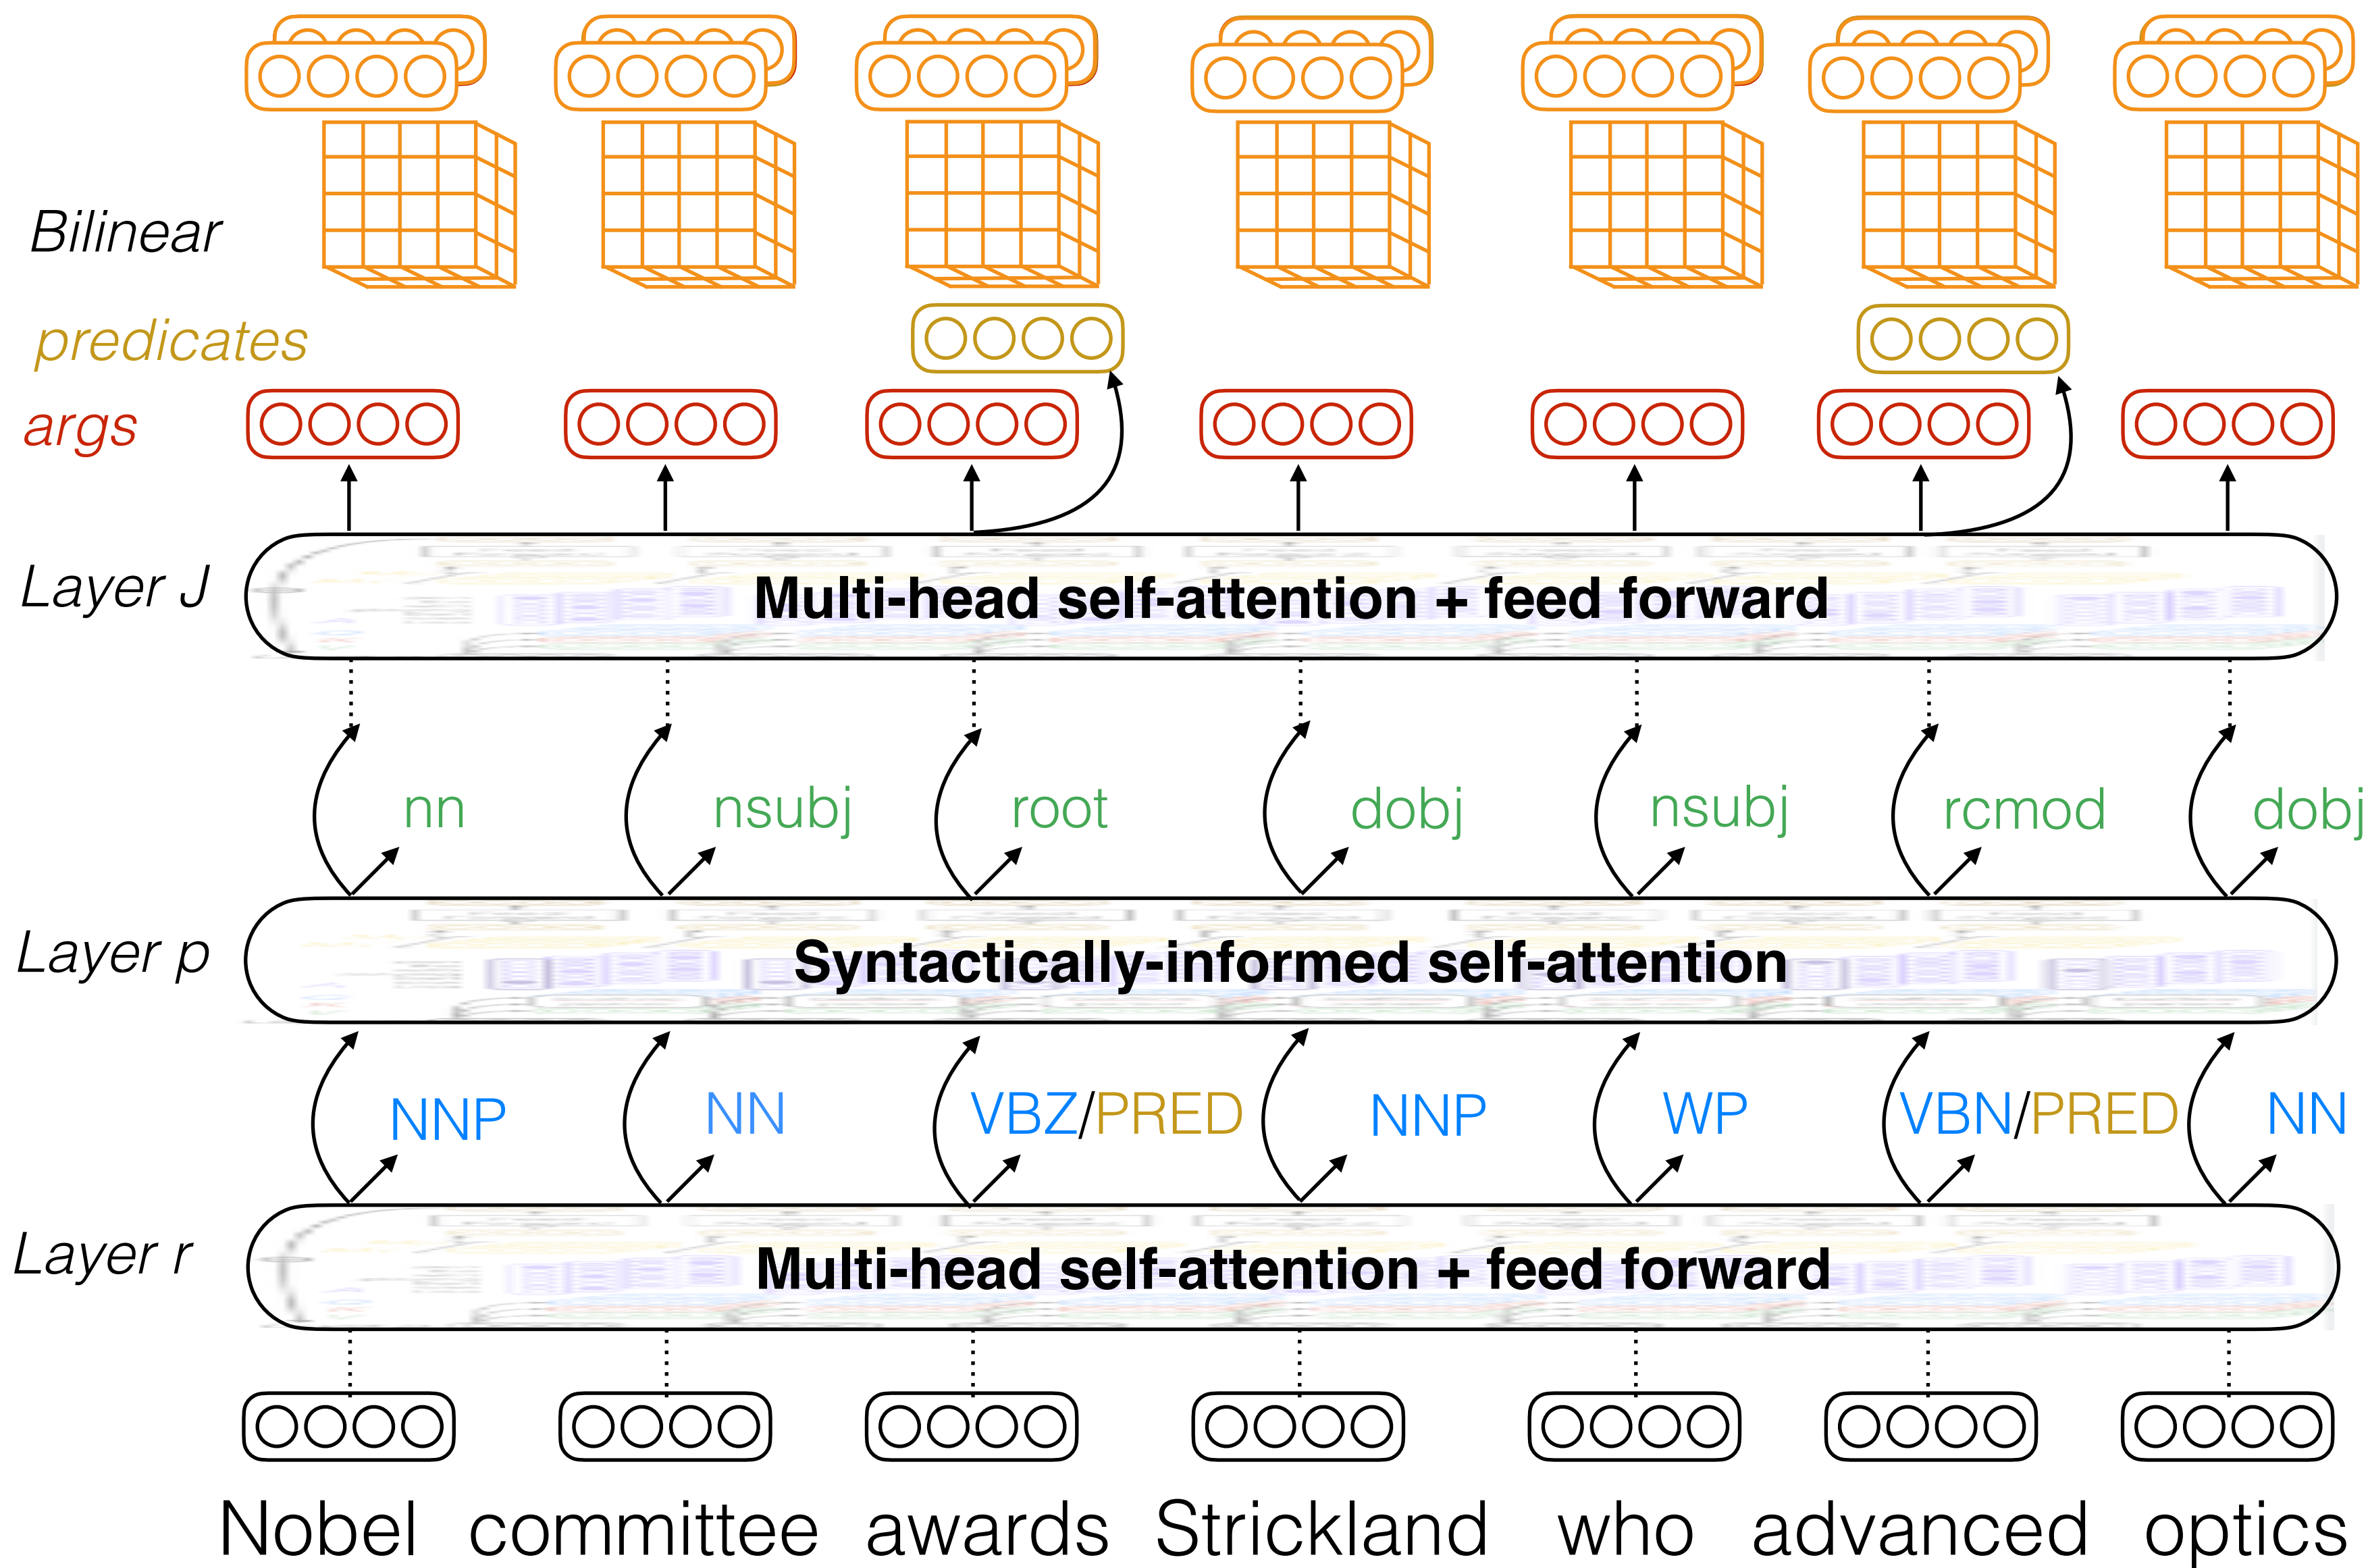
Bilinear

predicates

args

Layer J

Multi-head self-attention + feed forward

nn nsubj root dobj nsubj rcmod dobj

Layer p

Syntactically-informed self-attention

NNP NN VBZ/PRED NNP WP VBN/PRED NN

Layer r

Multi-head self-attention + feed forward

Nobel committee awards Strickland who advanced optics